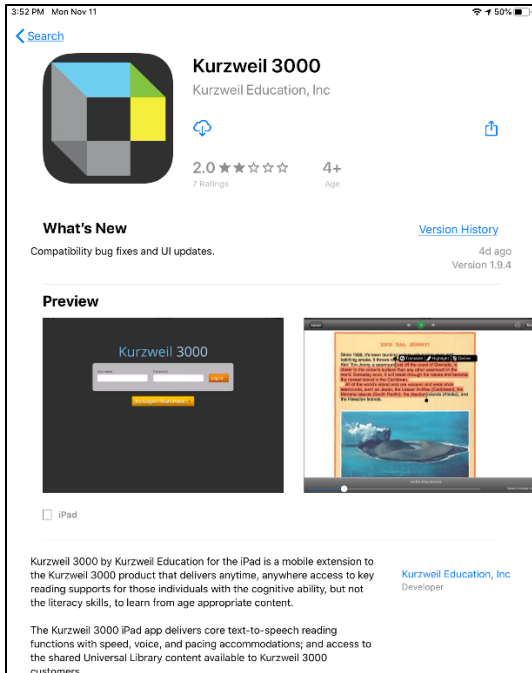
3:52 PM Mon Nov 11

50%

Search

Kurzweil 3000

Kurzweil Education, Inc

2.0 ★★☆☆☆
7 Ratings

4+
Age

What's New

Version History

Compatibility bug fixes and UI updates.

4d ago
Version 1.9.4

Preview

Kurzweil 3000

Log In

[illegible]

ROCK 'SAL' JENNY!

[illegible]

iPad

Kurzweil 3000 by Kurzweil Education for the iPad is a mobile extension to the Kurzweil 3000 product that delivers anytime, anywhere access to key reading supports for those individuals with the cognitive ability, but not the literacy skills, to learn from age appropriate content.

Kurzweil Education, Inc
Developer

The Kurzweil 3000 iPad app delivers core text-to-speech reading functions with speed, voice, and pacing accommodations; and access to the shared Universal Library content available to Kurzweil 3000 customers.